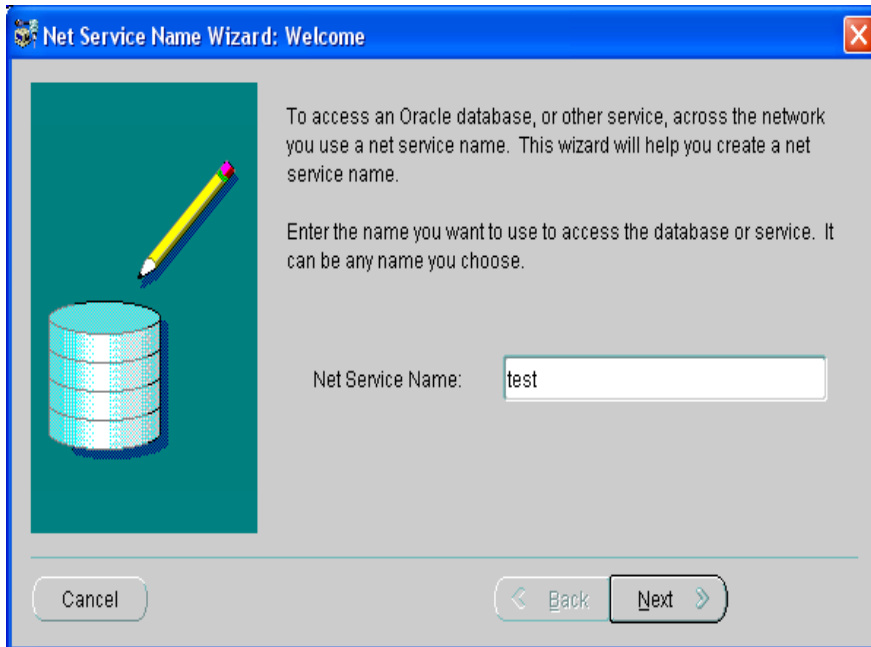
Net Service Name Wizard: Welcome

To access an Oracle database, or other service, across the network you use a net service name. This wizard will help you create a net service name.

Enter the name you want to use to access the database or service. It can be any name you choose.

Net Service Name: test

Cancel

Back

Next